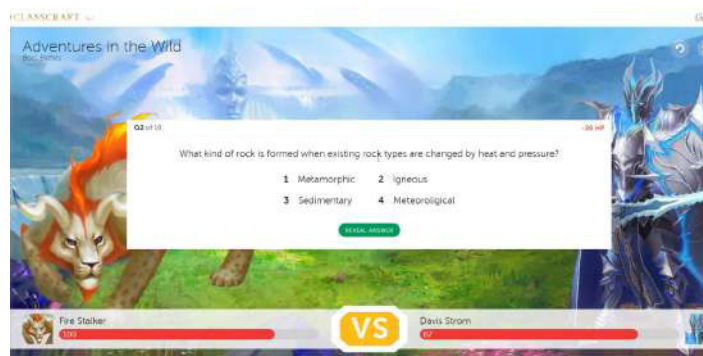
CLASSCRAFT

Adventures in the Wild
Boss Battle

Q2 of 10

-20 HP

What kind of rock is formed when existing rock types are changed by heat and pressure?

1 Metamorphic
2 Igneous
3 Sedimentary
4 Meteoroligical

REVEAL ANSWER

Fire Stalker
100

VS

Davis Strom
67